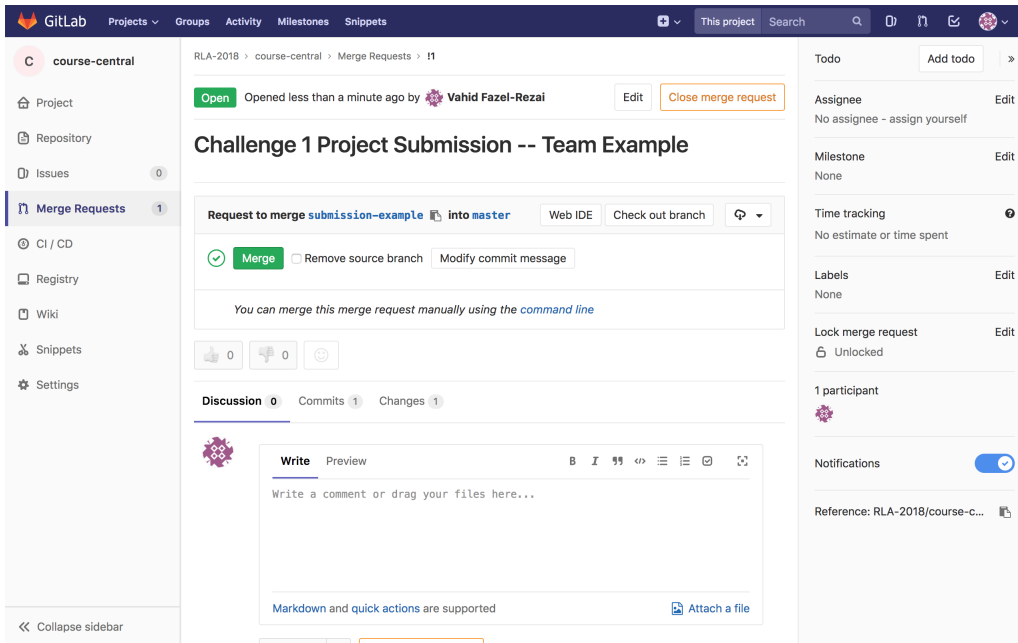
GitLab Projects Groups Activity Milestones Snippets This project Search

C course-central

Project

Repository

Issues 0

Merge Requests 1

CI / CD

Registry

Wiki

Snippets

Settings

Collapse sidebar

RLA-2018 › course-central › Merge Requests › !1

Open Opened less than a minute ago by Vahid Fazel-Rezai Edit Close merge request

Challenge 1 Project Submission -- Team Example

Request to merge submission-example into master Web IDE Check out branch

Merge Remove source branch Modify commit message

You can merge this merge request manually using the command line

0 0

Discussion 0 Commits 1 Changes 1

Write Preview B I

Write a comment or drag your files here...

Markdown and quick actions are supported Attach a file

Todo Add todo

Assignee Edit
No assignee - assign yourself

Milestone Edit
None

Time tracking
No estimate or time spent

Labels Edit
None

Lock merge request Edit
Unlocked

1 participant

Notifications

Reference: RLA-2018/course-c...